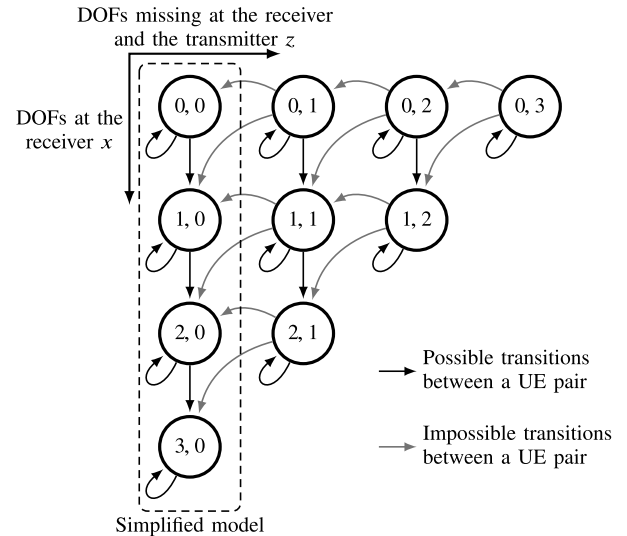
DOFs missing at the receiver and the transmitter $z$

DOFs at the receiver $x$

0, 0
0, 1
0, 2
0, 3
1, 0
1, 1
1, 2
2, 0
2, 1
3, 0

Possible transitions between a UE pair

Impossible transitions between a UE pair

Simplified model